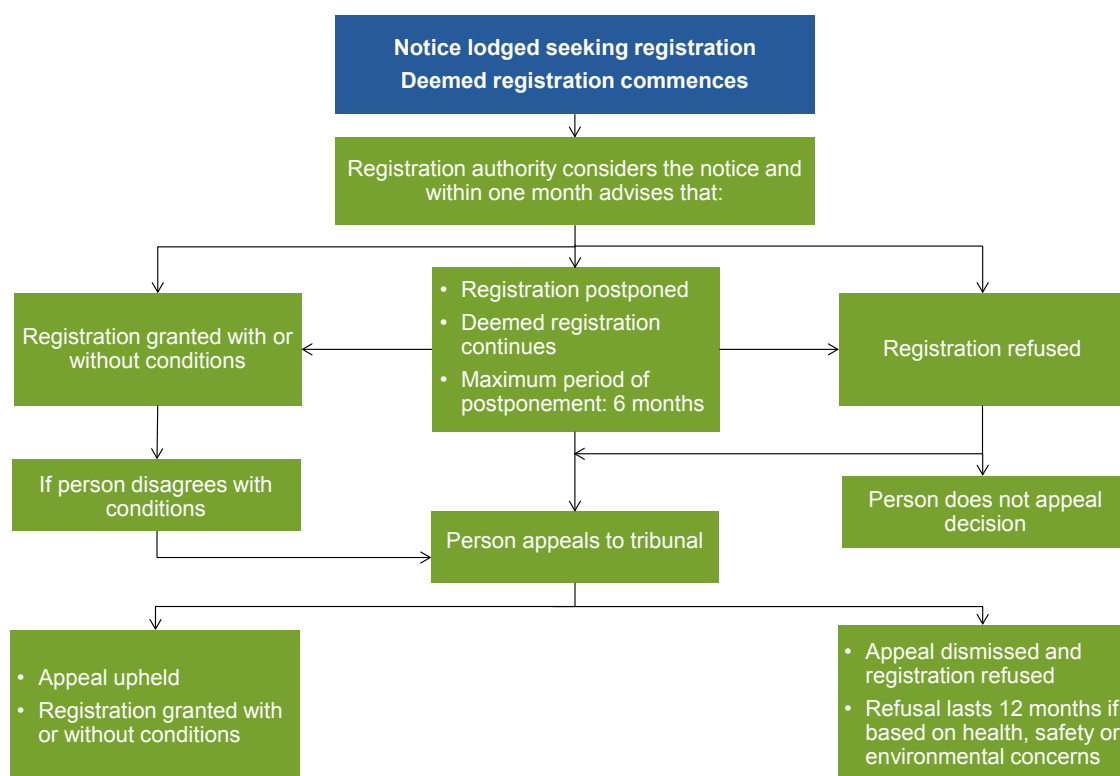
Notice lodged seeking registration
Deemed registration commences

Registration authority considers the notice and within one month advises that:

Registration granted with or without conditions

- Registration postponed
- Deemed registration continues
- Maximum period of postponement: 6 months

Registration refused

If person disagrees with conditions

Person appeals to tribunal

Person does not appeal decision

- Appeal upheld
- Registration granted with or without conditions

- Appeal dismissed and registration refused
- Refusal lasts 12 months if based on health, safety or environmental concerns